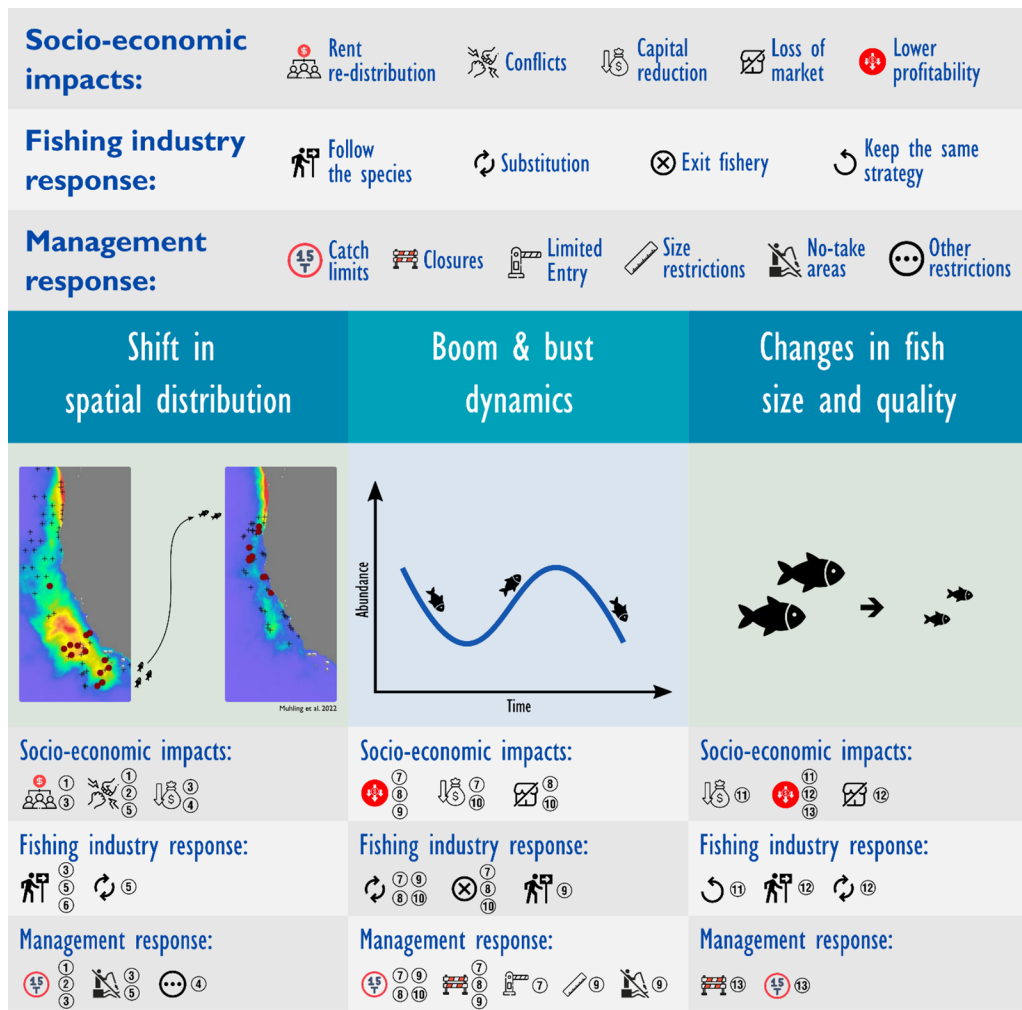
Socio-economic impacts:
Rent re-distribution
Conflicts
Capital reduction
Loss of market
Lower profitability

Fishing industry response:
Follow the species
Substitution
Exit fishery
Keep the same strategy

Management response:
15 T Catch limits
Closures
Limited Entry
Size restrictions
No-take areas
Other restrictions

Shift in spatial distribution

Boom & bust dynamics

Changes in fish size and quality

Muhling et al. 2022

Abundance

Time

Socio-economic impacts:
① ③ ① ② ⑤ ③ ④

Fishing industry response:
③ ⑤ ⑥ ⑤

Management response:
15 T ① ② ③ ③ ⑤ ④

Socio-economic impacts:
⑦ ⑧ ⑨ ⑦ ⑩ ⑧ ⑩

Fishing industry response:
⑦ ⑨ ⑧ ⑩ ⑦ ⑧ ⑩ ⑨

Management response:
15 T ⑦ ⑨ ⑧ ⑩ ⑦ ⑧ ⑨ ⑦ ⑨ ⑨

Socio-economic impacts:
⑪ ⑪ ⑫ ⑬ ⑫

Fishing industry response:
⑪ ⑫ ⑫

Management response:
⑬ 15 T ⑬